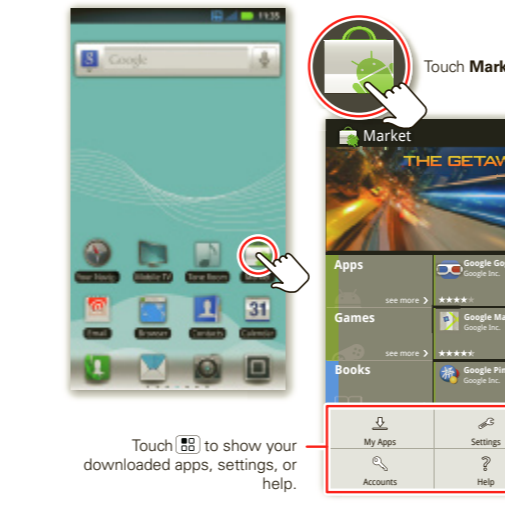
11:35

Google

Your Navig... Mobile TV Tone Room Market

Email Browser Contacts Calendar

31

Touch Mark

Market

THE GETAW

Apps

see more

Google Go
Google Inc.

Games

see more

Google Ma
Google Inc.

Books

Google Pin
Google Inc.

My Apps

Settings

Accounts

Help

Touch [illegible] to show your downloaded apps, settings, or help.